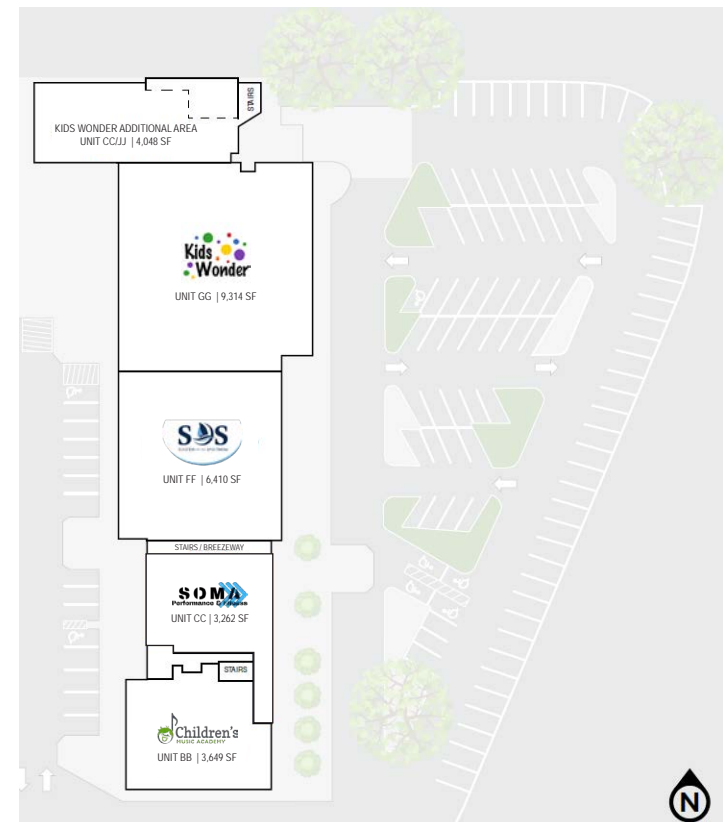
STAIRS

KIDS WONDER ADDITIONAL AREA
UNIT CC/JJ | 4,048 SF

Kids Wonder

UNIT GG | 9,314 SF

SOS

UNIT FF | 6,410 SF

STAIRS / BREEZEWAY

SOMA
Performance Company

UNIT CC | 3,262 SF

STAIRS

Children's
MUSIC ACADEMY

UNIT BB | 3,649 SF

N